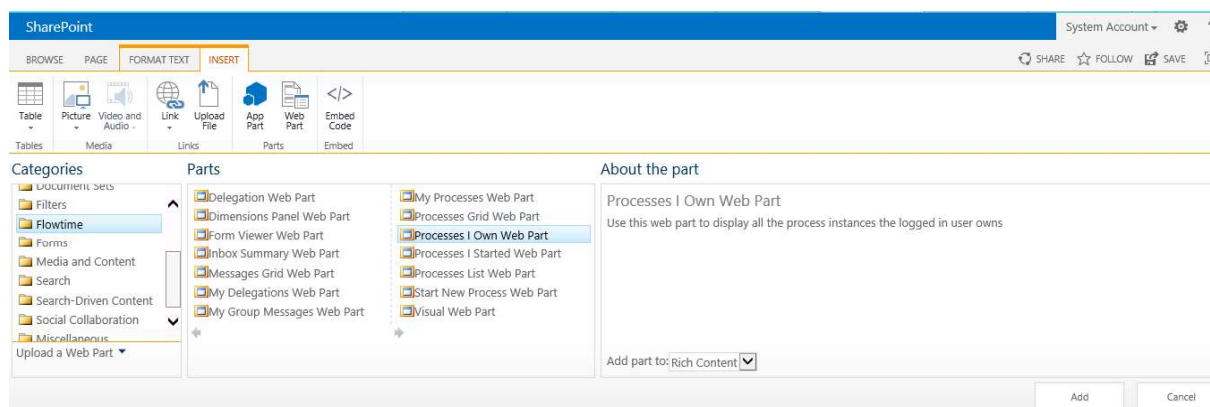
SharePoint

System Account

BROWSE PAGE FORMAT TEXT INSERT

SHARE FOLLOW SAVE

Table
Tables

Picture Video and Audio
Media

Link Upload File
Links

App Part Web Part
Parts

Embed Code
Embed

Categories

Document Sets
Filters
Flowtime
Forms
Media and Content
Search
Search-Driven Content
Social Collaboration
Miscellaneous

Upload a Web Part

Parts

Delegation Web Part
Dimensions Panel Web Part
Form Viewer Web Part
Inbox Summary Web Part
Messages Grid Web Part
My Delegations Web Part
My Group Messages Web Part

My Processes Web Part
Processes Grid Web Part
Processes I Own Web Part
Processes I Started Web Part
Processes List Web Part
Start New Process Web Part
Visual Web Part

About the part

Processes I Own Web Part

Use this web part to display all the process instances the logged in user owns

Add part to: Rich Content

Add

Cancel